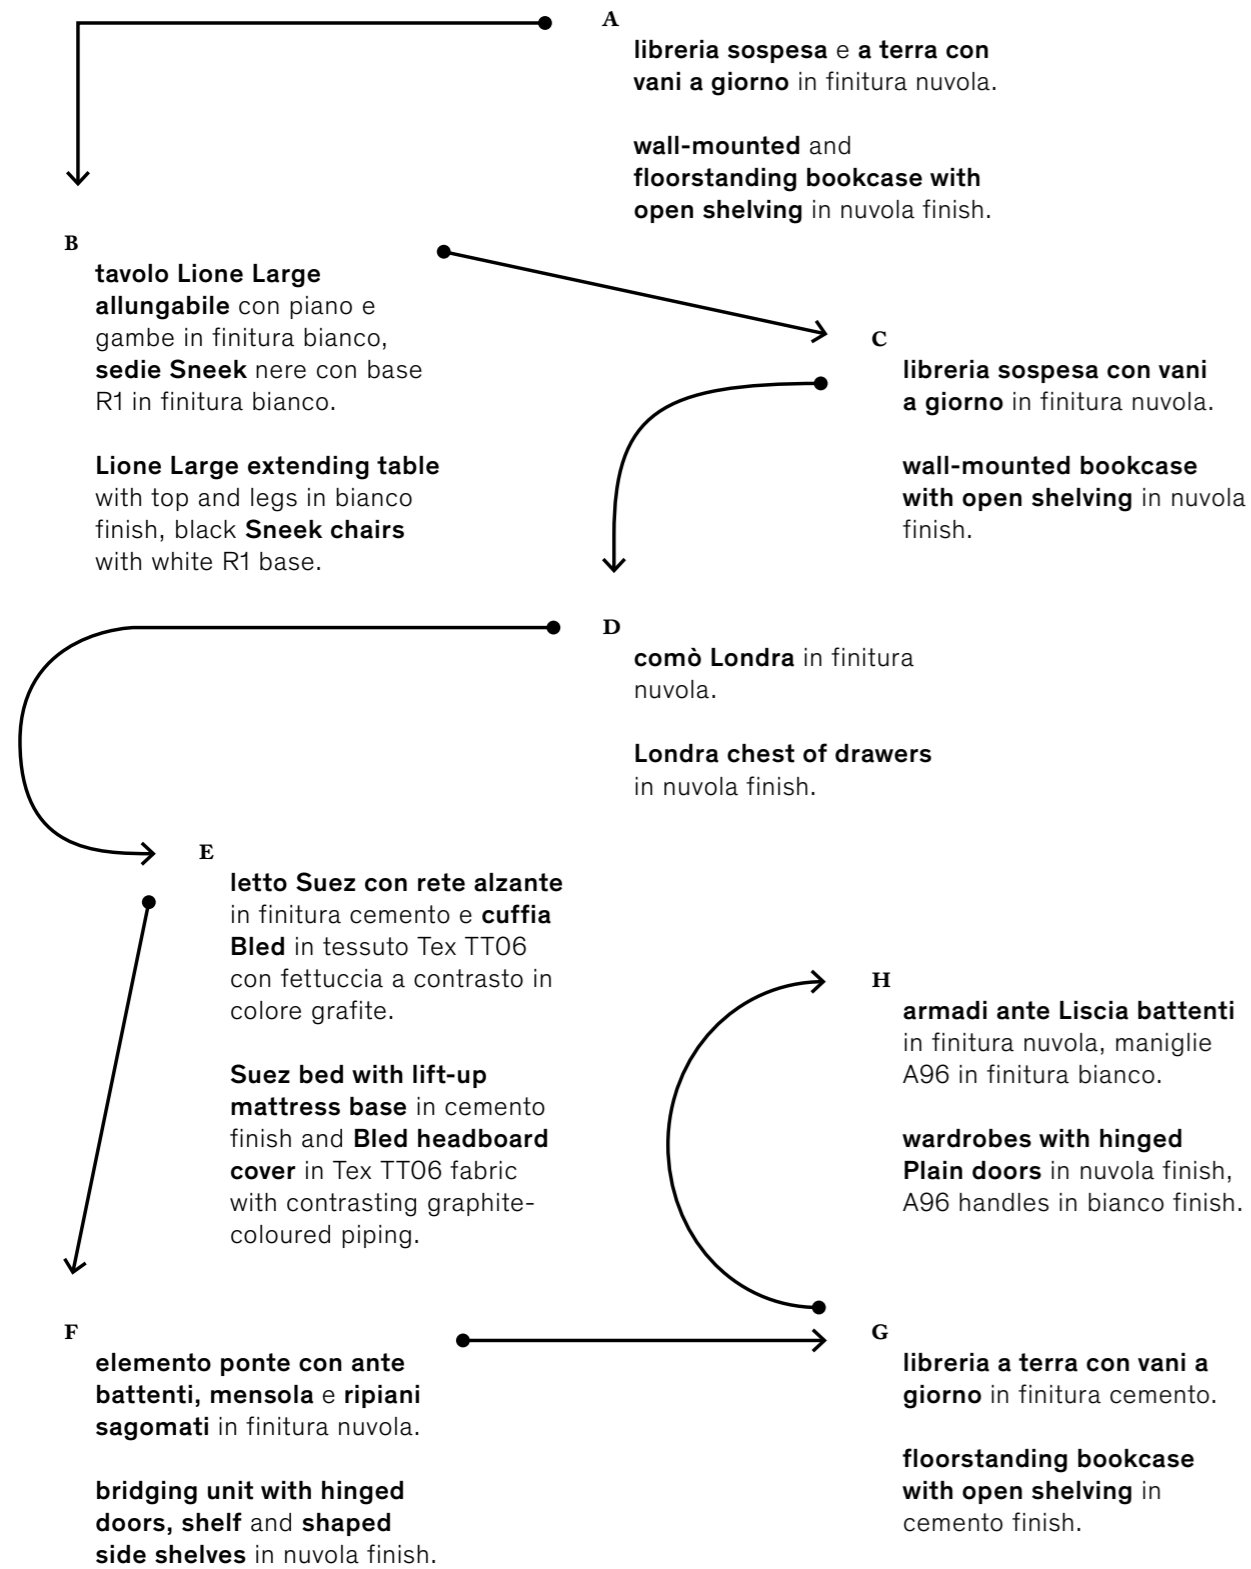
A
libreria sospesa e a terra con vani a giorno in finitura nuvola.

wall-mounted and floorstanding bookcase with open shelving in nuvola finish.

B
tavolo Lione Large allungabile con piano e gambe in finitura bianco, sedie Sneek nere con base R1 in finitura bianco.

Lione Large extending table with top and legs in bianco finish, black Sneek chairs with white R1 base.

C
libreria sospesa con vani a giorno in finitura nuvola.

wall-mounted bookcase with open shelving in nuvola finish.

D
comò Londra in finitura nuvola.

Londra chest of drawers in nuvola finish.

E
letto Suez con rete alzante in finitura cemento e cuffia Bled in tessuto Tex TT06 con fettuccia a contrasto in colore grafite.

Suez bed with lift-up mattress base in cemento finish and Bled headboard cover in Tex TT06 fabric with contrasting graphite-coloured piping.

H
armadi ante Liscia battenti in finitura nuvola, maniglie A96 in finitura bianco.

wardrobes with hinged Plain doors in nuvola finish, A96 handles in bianco finish.

F
elemento ponte con ante battenti, mensola e ripiani sagomati in finitura nuvola.

bridging unit with hinged doors, shelf and shaped side shelves in nuvola finish.

G
libreria a terra con vani a giorno in finitura cemento.

floorstanding bookcase with open shelving in cemento finish.